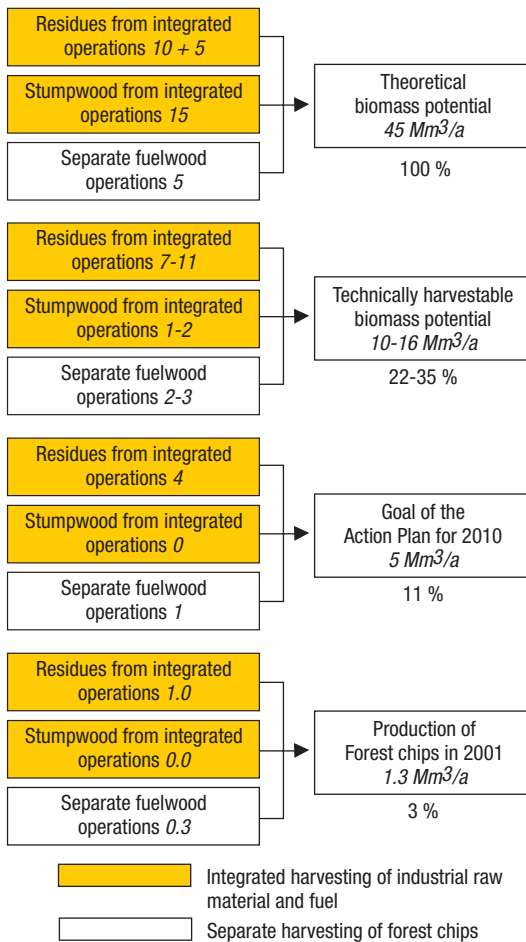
Residues from integrated operations *10 + 5*

Stumpwood from integrated operations *15*

Separate fuelwood operations *5*

Theoretical biomass potential *45 $Mm^3/a$*

100 %

Residues from integrated operations *7-11*

Stumpwood from integrated operations *1-2*

Separate fuelwood operations *2-3*

Technically harvestable biomass potential *10-16 $Mm^3/a$*

22-35 %

Residues from integrated operations *4*

Stumpwood from integrated operations *0*

Separate fuelwood operations *1*

Goal of the Action Plan for 2010 *5 $Mm^3/a$*

11 %

Residues from integrated operations *1.0*

Stumpwood from integrated operations *0.0*

Separate fuelwood operations *0.3*

Production of Forest chips in 2001 *1.3 $Mm^3/a$*

3 %

Integrated harvesting of industrial raw material and fuel

Separate harvesting of forest chips